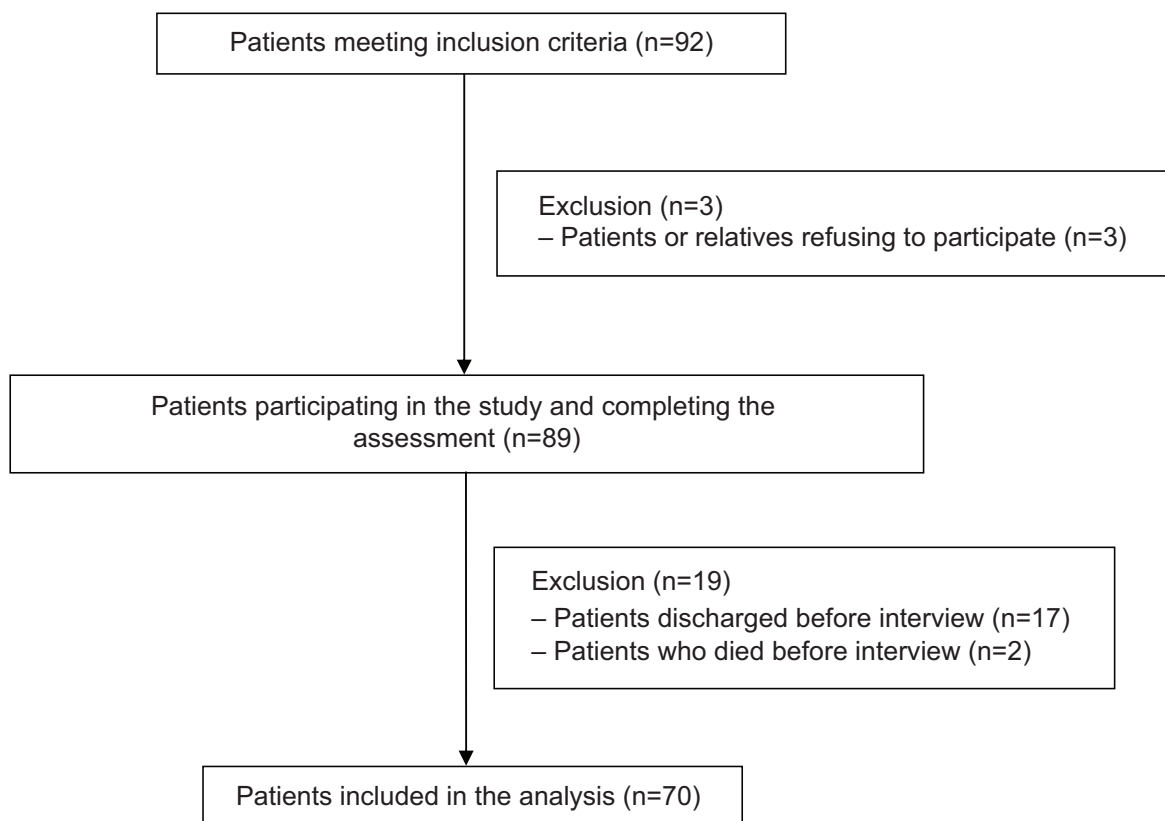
Patients meeting inclusion criteria (n=92)

Exclusion (n=3)
– Patients or relatives refusing to participate (n=3)

Patients participating in the study and completing the assessment (n=89)

Exclusion (n=19)
– Patients discharged before interview (n=17)
– Patients who died before interview (n=2)

Patients included in the analysis (n=70)